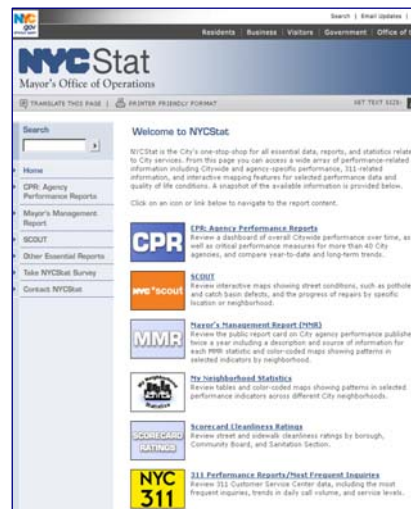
NYC gov

Search | Email Updates |

Residents | Business | Visitors | Government | Office of t

NYCStat
Mayor's Office of Operations

TRANSLATE THIS PAGE | PRINTER FRIENDLY FORMAT

SET TEXT SIZE:

Search

Home

CPR: Agency Performance Reports

Mayor's Management Report

SCOUT

Other Essential Reports

Take NYCStat Survey

Contact NYCStat

Welcome to NYCStat

NYCStat is the City's one-stop-shop for all essential data, reports, and statistics relate to City services. From this page you can access a wide array of performance-related information including Citywide and agency-specific performance, 311-related information, and interactive mapping features for selected performance data and quality of life conditions. A snapshot of the available information is provided below.

Click on an icon or link below to navigate to the report content.

CPR

CPR: Agency Performance Reports
Review a dashboard of overall Citywide performance over time, as well as critical performance measures for more than 40 City agencies, and compare year-to-date and long-term trends.

NYC scout

SCOUT
Review interactive maps showing street conditions, such as pothole and catch basin defects, and the progress of repairs by specific location or neighborhood.

MMR

Mayor's Management Report (MMR)
Review the public report card on City agency performance publishe twice a year including a description and source of information for each MMR statistic and color-coded maps showing patterns in selected indicators by neighborhood.

My Neighborhood Statistics

My Neighborhood Statistics
Review tables and color-coded maps showing patterns in selected performance indicators across different City neighborhoods.

SCORECARD RATINGS

Scorecard Cleanliness Ratings
Review street and sidewalk cleanliness ratings by borough, Community Board, and Sanitation Section.

NYC 311

311 Performance Reports/Most Frequent Inquiries
Review 311 Customer Service Center data, including the most frequent inquiries, trends in daily call volume, and service levels.